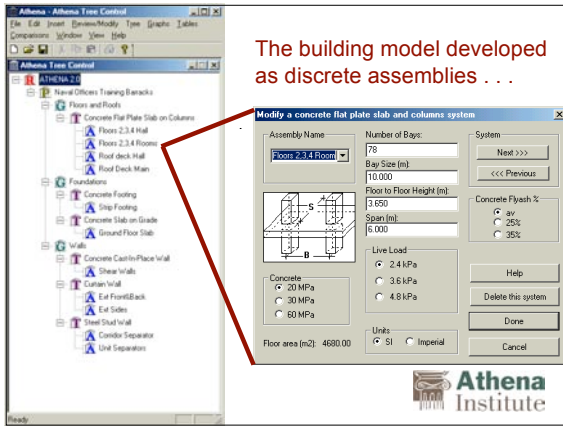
Athena - Athena Tree Control

File Edit Insert Review/Modify Tree Graphic Tables Comparisons Window View Help

Athena Tree Control

ATHENA 2.0
Naval Officers Training Barracks
Floors and Roofs
Concrete Flat Plate Slab on Columns
Floors 2,3,4 Hall
Floors 2,3,4 Rooms
Roof deck Hall
Roof Deck Main
Foundations
Concrete Footing
Strip Footing
Concrete Slab on Grade
Ground Floor Slab
Walls
Concrete Cast-In-Place Wall
Shear Walls
Curtain Wall
Ext Front&Back
Ext Sides
Steel Stud Wall
Corridor Separator
Unit Separators

Ready

The building model developed as discrete assemblies . . .

Modify a concrete flat plate slab and columns system

Assembly Name
Floors 2,3,4 Room

Number of Bays:
78
Bay Size (m):
10.000
Floor to Floor Height (m):
3.650
Span (m):
6.000

System
Next >>>
<<< Previous

Concrete Flyash %
avg
25%
35%

S
B

Live Load
2.4 kPa
3.6 kPa
4.8 kPa

Concrete
20 MPa
30 MPa
60 MPa

Help
Delete this system
Done
Cancel

Units
SI
Imperial

Floor area (m2): 4680.00

Athena Institute